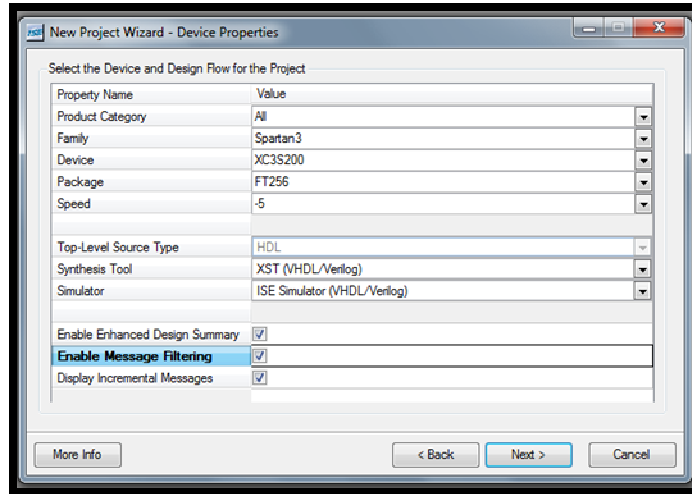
New Project Wizard - Device Properties

Select the Device and Design Flow for the Project

| Property Name | Value |
|---|---|
| Product Category | All |
| Family | Spartan3 |
| Device | XC3S200 |
| Package | FT256 |
| Speed | -5 |
| | |
| Top-Level Source Type | HDL |
| Synthesis Tool | XST (VHDL/Verilog) |
| Simulator | ISE Simulator (VHDL/Verilog) |
| | |
| Enable Enhanced Design Summary | ☑ |
| Enable Message Filtering | ☑ |
| Display Incremental Messages | ☑ |

More Info

< Back

Next >

Cancel